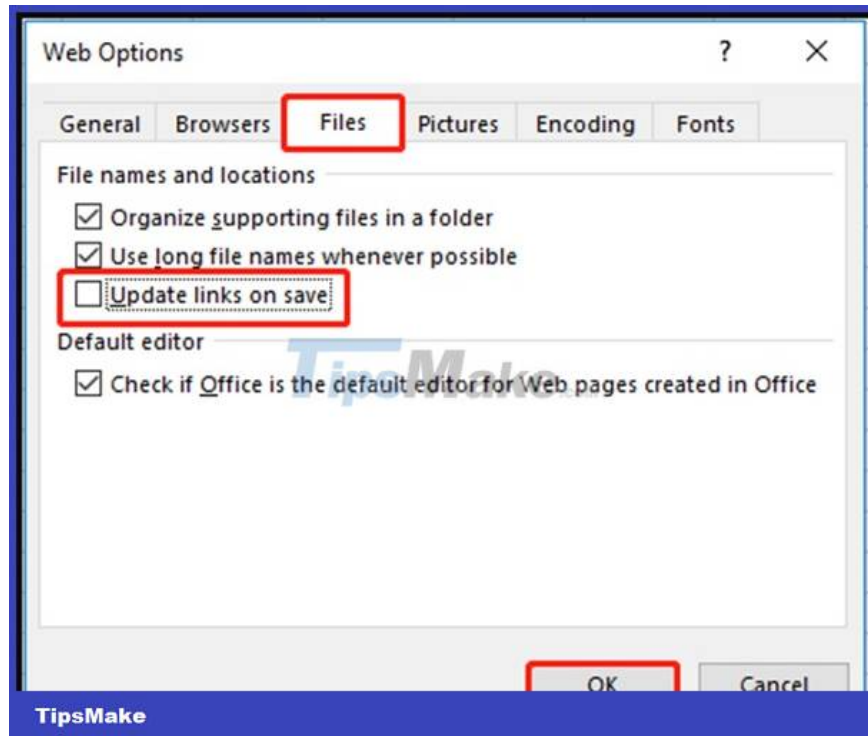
Web Options

?

X

General

Browsers

Files

Pictures

Encoding

Fonts

File names and locations

Organize supporting files in a folder

Use long file names whenever possible

Update links on save

Default editor

Check if Office is the default editor for Web pages created in Office

TipsMake

OK

Cancel

TipsMake